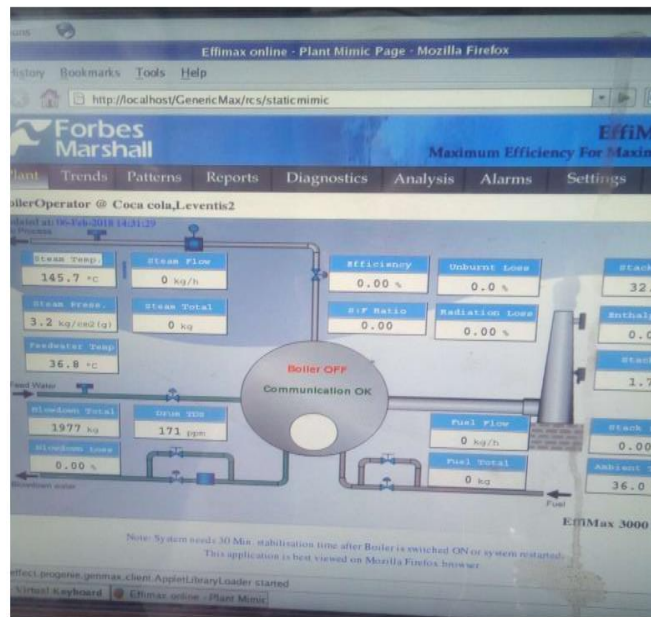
Effimax online - Plant Mimic Page - Mozilla Firefox

istory Bookmarks Tools Help

http://localhost/GenericMax/rcs/staticmimic

Forbes Marshall

EffiM

Maximum Efficiency For Maxim

lant Trends Patterns Reports Diagnostics Analysis Alarms Settings

ilerOperator @ Coca cola,Leventis2

dated at: 06-Feb-2018 14:31:29

Process

Steam Temp. 145.7 °C

Steam Flow 0 kg/h

Steam Press. 3.2 kg/cm2(g)

Steam Total 0 kg

Feedwater Temp 36.8 °C

Efficiency 0.00 %

Unburnt Loss 0.0 %

S:F Ratio 0.00

Radiation Loss 0.00 %

Stack 32.

Enthal 0.0

Stack 1.7

Boiler OFF

Communication OK

Feed Water

Blowdown Total 1977 kg

Drum TDS 171 ppm

Blowdown Loss 0.00 %

Fuel Flow 0 kg/h

Fuel Total 0 kg

Stack 0.00

Ambient 36.0

Blowdown water

Fuel

EffiMax 3000

Note: System needs 30 Min. stabilisation time after Boiler is switched ON or system restarted.
This application is best viewed on Mozilla Firefox browser.

effect.progense.genmax.client.AppletLibraryLoader started

Virtual Keyboard | Effimax online - Plant Mimic